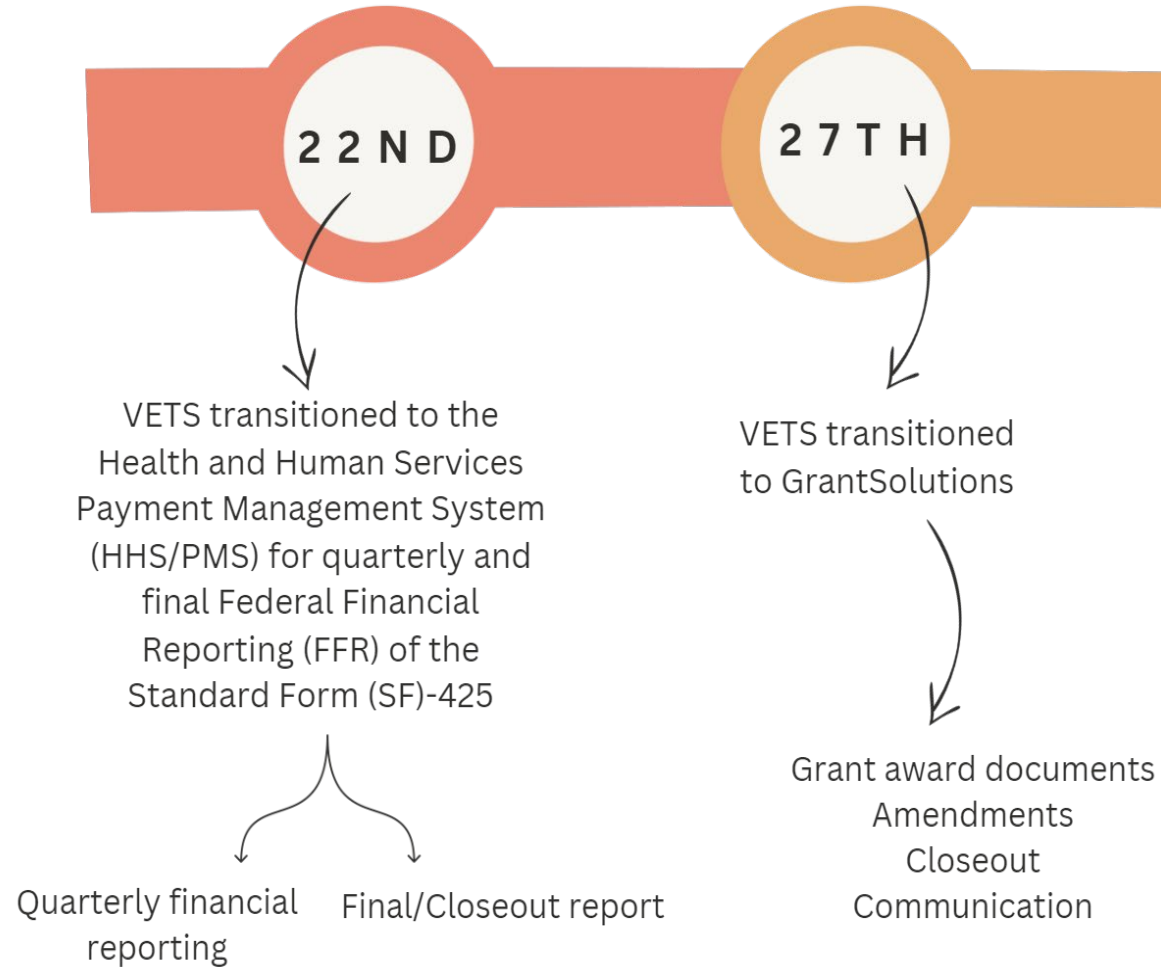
22ND

27TH

VETS transitioned to the Health and Human Services Payment Management System (HHS/PMS) for quarterly and final Federal Financial Reporting (FFR) of the Standard Form (SF)-425

VETS transitioned to GrantSolutions

Quarterly financial reporting

Final/Closeout report

Grant award documents
Amendments
Closeout
Communication